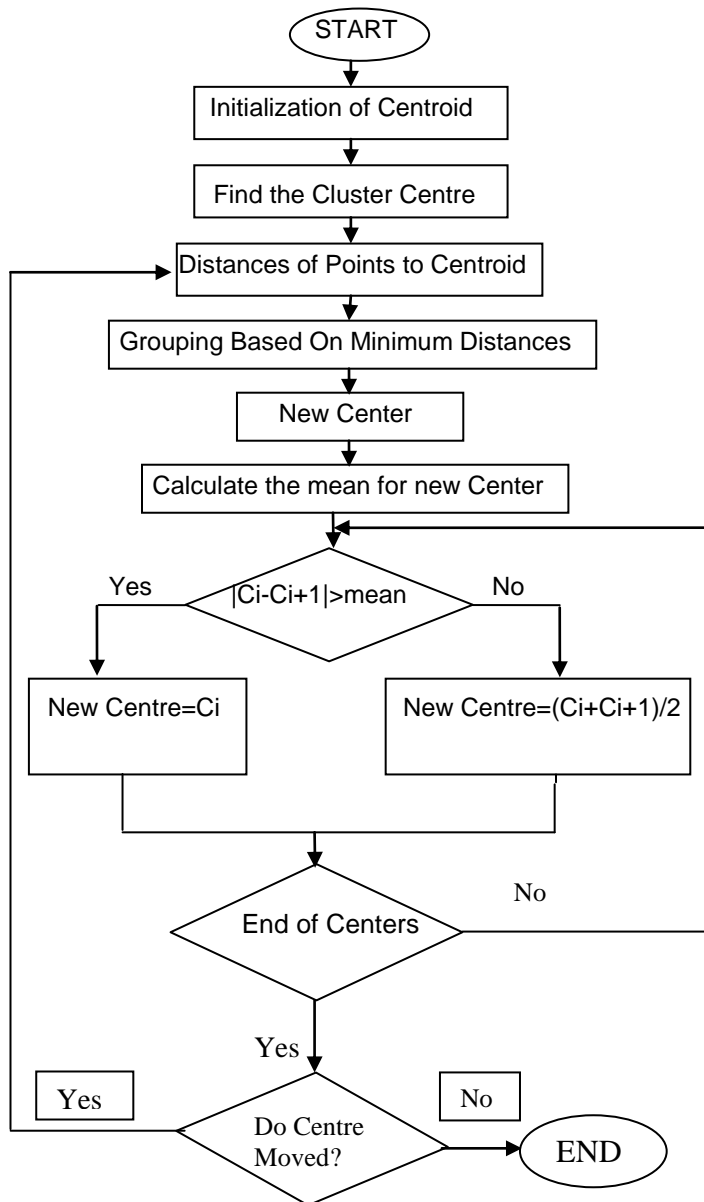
START

Initialization of Centroid

Find the Cluster Centre

Distances of Points to Centroid

Grouping Based On Minimum Distances

New Center

Calculate the mean for new Center

Yes

|Ci-Ci+1|>mean

No

New Centre=Ci

New Centre=(Ci+Ci+1)/2

No

End of Centers

Yes

Yes

No

Do Centre Moved?

END